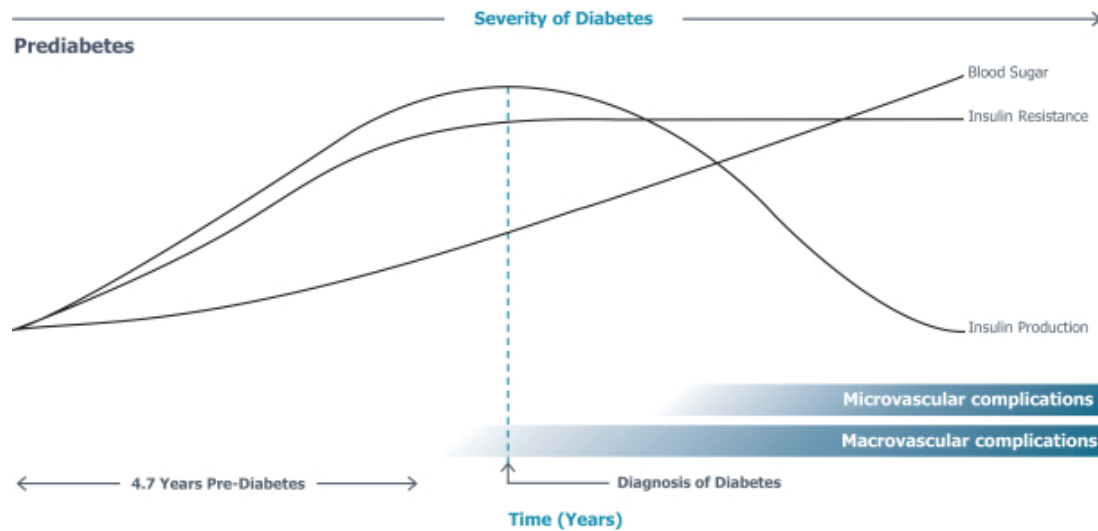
Severity of Diabetes

Prediabetes

Blood Sugar

Insulin Resistance

Insulin Production

Microvascular complications

Macrovascular complications

4.7 Years Pre-Diabetes

Diagnosis of Diabetes

Time (Years)